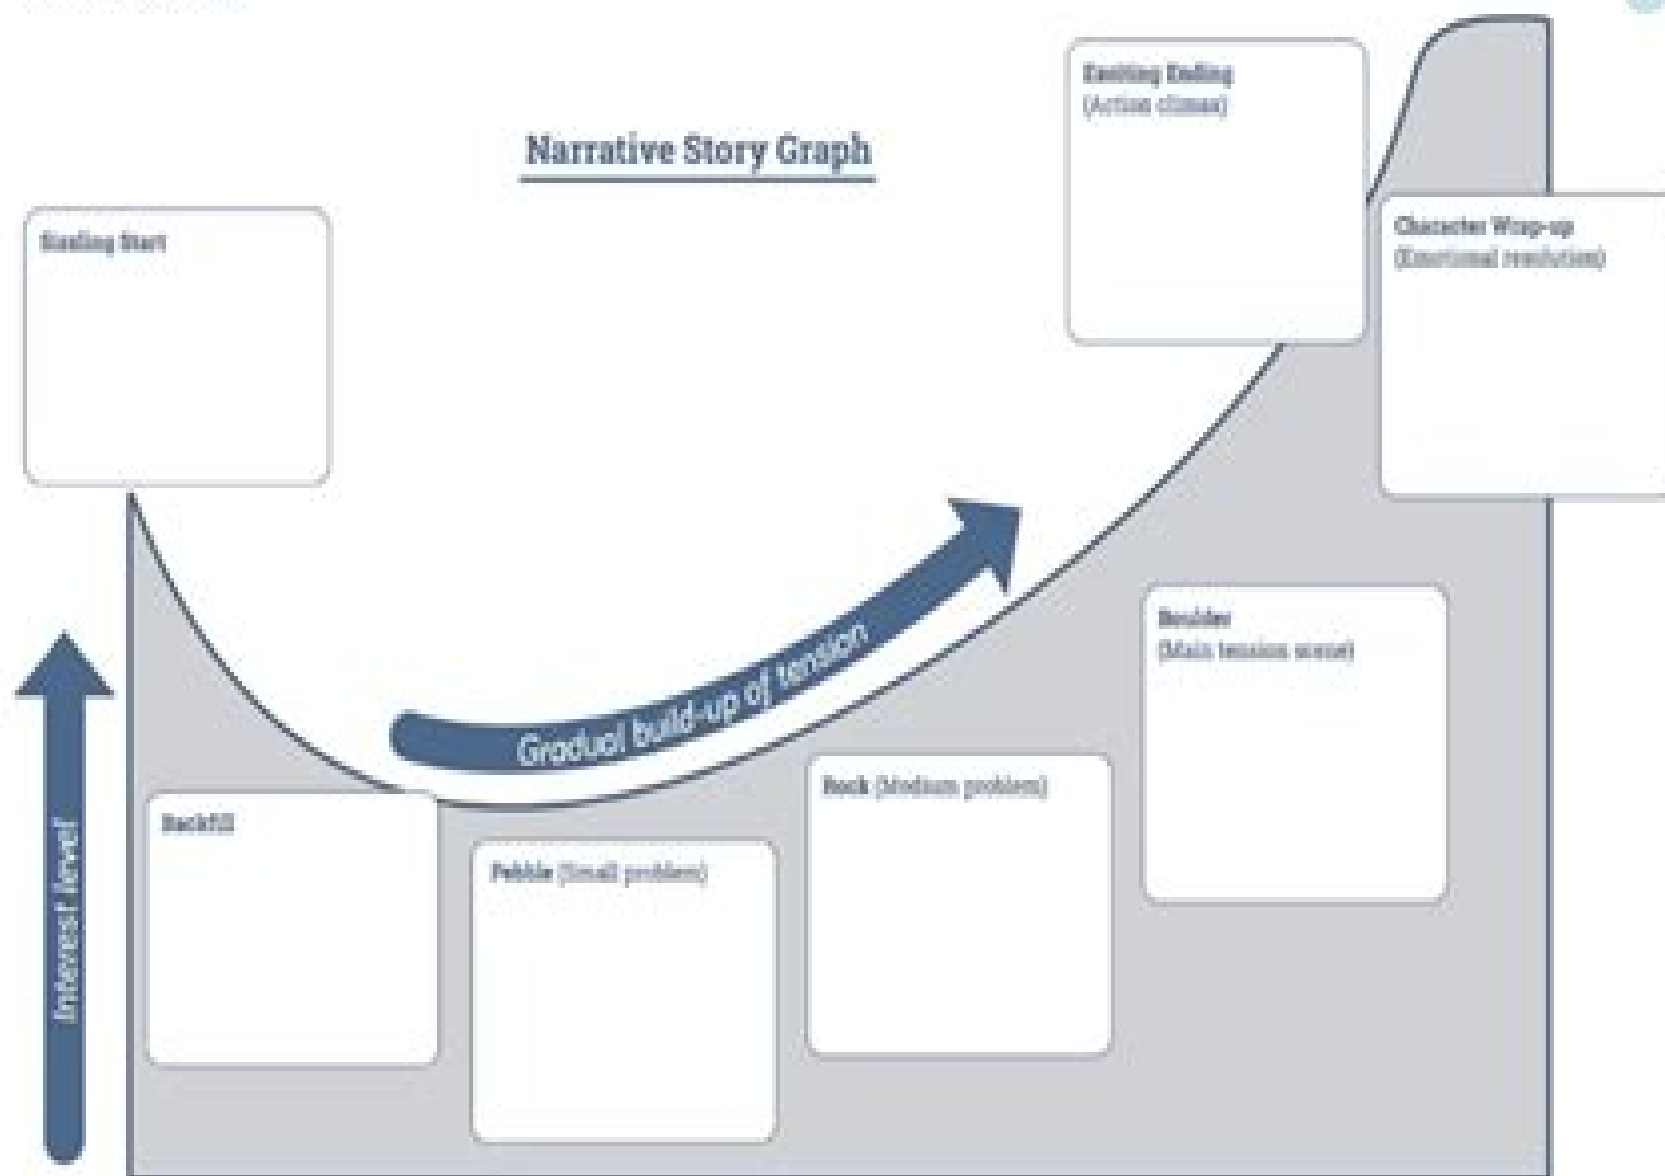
Narrative Story Graph

Sizzling Start

Exciting Ending
(Action climax)

Character Wrap-up
(Emotional resolution)

Gradual build-up of tension

Interest level

Backfill

Pebble (Small problem)

Rock (Medium problem)

Boulder
(Main tension scene)